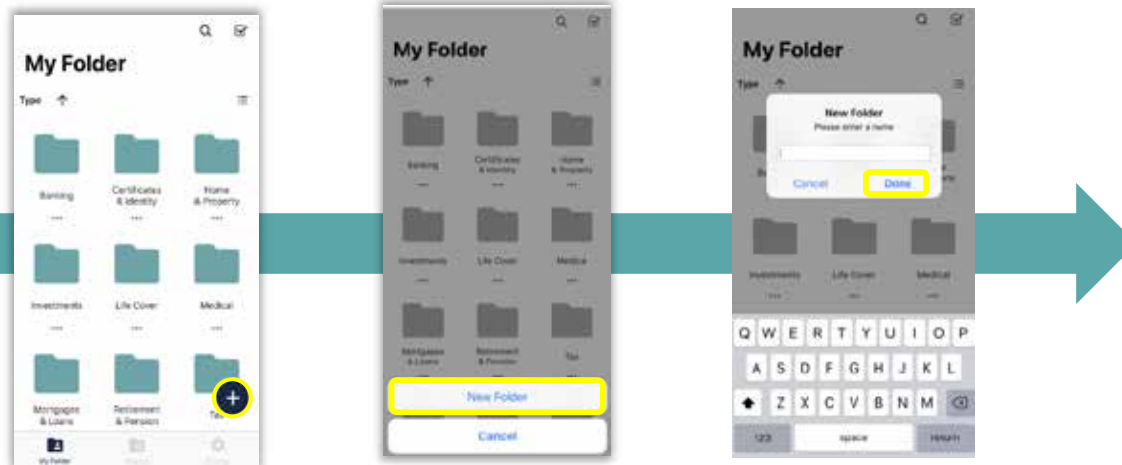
My Folder

Type

Banking

Certificates & Identity

Home & Property

Investments

Life Cover

Medical

Mortgages & Loans

Retirement & Pension

Tax

My Folder

My Folder

Type

Banking

Certificates & Identity

Home & Property

Investments

Life Cover

Medical

Mortgages & Loans

Retirement & Pension

Tax

New Folder

Cancel

My Folder

Type

New Folder

Please enter a name

Cancel

Done

Investments

Life Cover

Medical

Q W E R T Y U I O P

A S D F G H J K L

Z X C V B N M

123

space

return